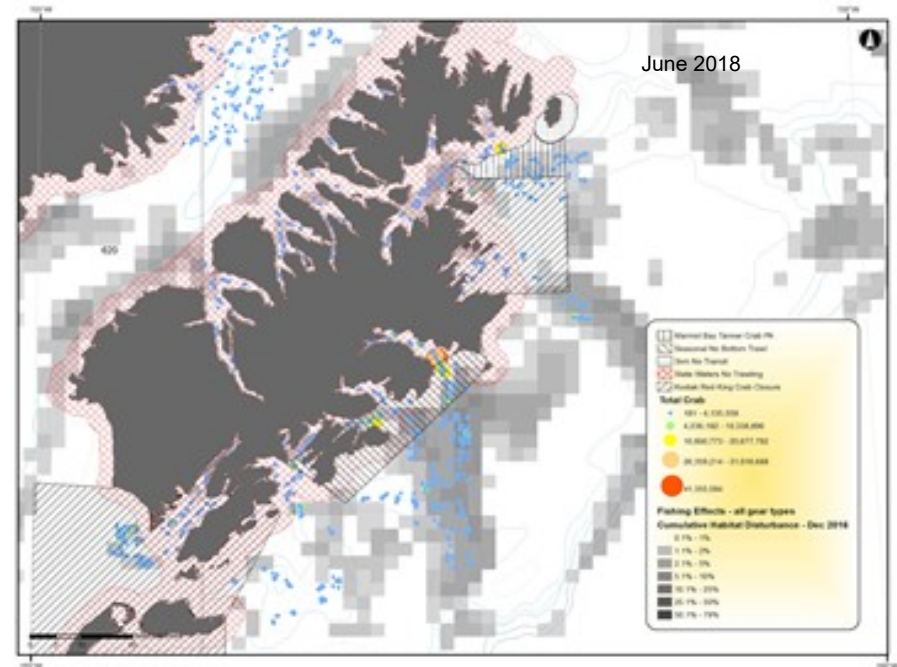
June 2018

620

Marmot Bay Tanner Crab PA
Seasonal No Bottom Trawl
3nm No Transit
State Waters No Trawling
Kodiak Red King Crab Closure

Total Crab
181 - 4,135,558
4,236,182 - 10,338,896
10,800,773 - 20,677,792
26,358,214 - 31,016,688
41,355,584

Fishing Effects - all gear types
Cumulative Habitat Disturbance - Dec 2016
0.1% - 1%
1.1% - 2%
2.1% - 5%
5.1% - 10%
10.1% - 25%
25.1% - 50%
50.1% - 79%